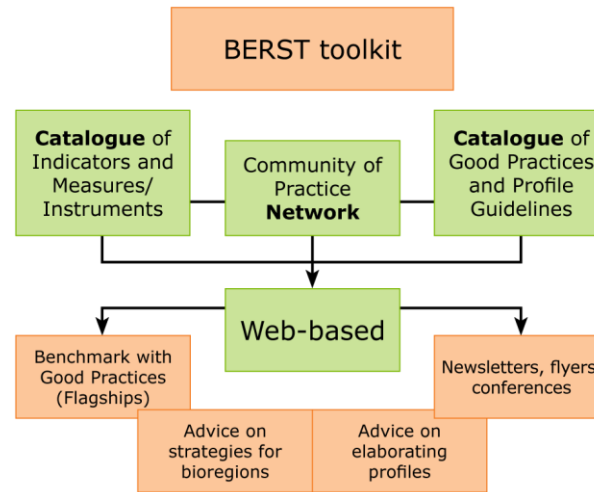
BERST toolkit

Catalogue of Indicators and Measures/ Instruments

Community of Practice Network

Catalogue of Good Practices and Profile Guidelines

Web-based

Benchmark with Good Practices (Flagships)

Advice on strategies for bioregions

Advice on elaborating profiles

Newsletters, flyers conferences